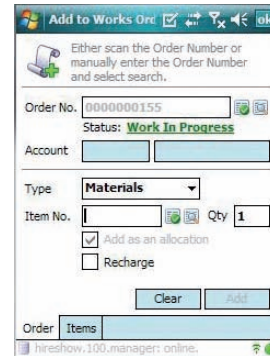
Add to Works Ord ok

Either scan the Order Number or manually enter the Order Number and select search.

Order No. 0000000155

Status: Work In Progress

Account

Type Materials

Item No. Qty 1

Add as an allocation

Recharge

Clear Add

Order Items

hireshow.100.manager: online.